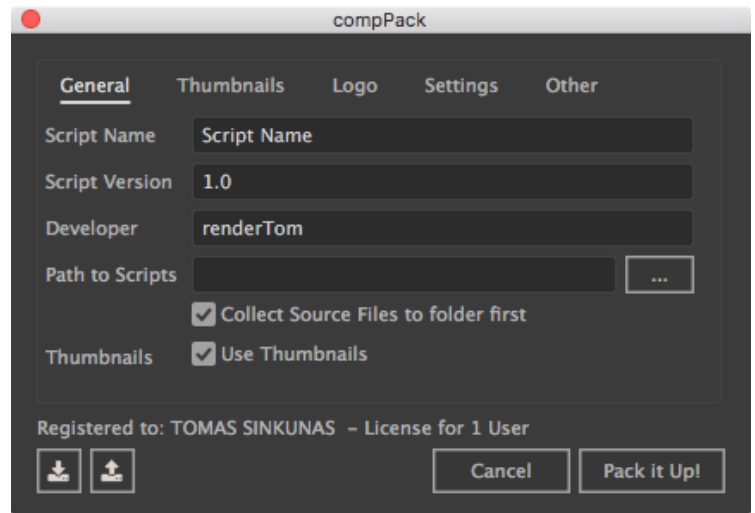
compPack

General Thumbnails Logo Settings Other

Script Name Script Name

Script Version 1.0

Developer renderTom

Path to Scripts ...

Collect Source Files to folder first

Thumbnails Use Thumbnails

Registered to: TOMAS SINKUNAS – License for 1 User

Cancel Pack it Up!